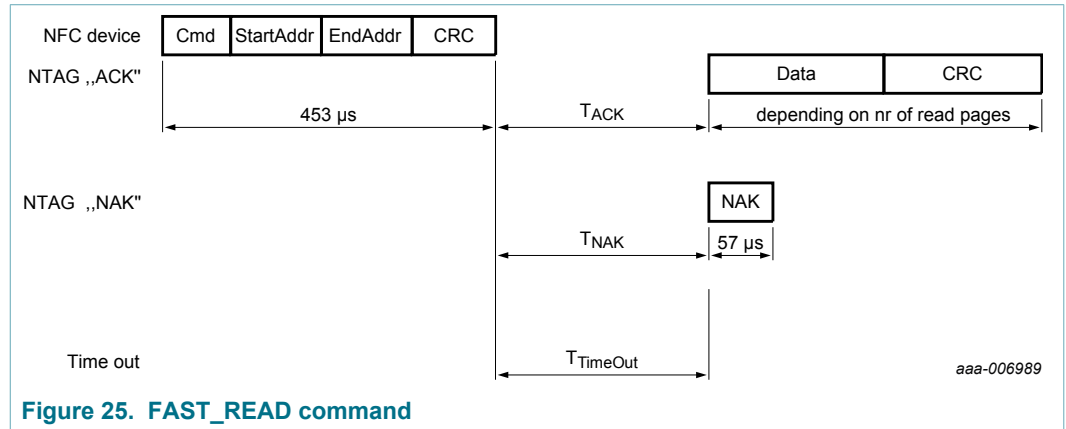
NFC device

Cmd | StartAddr | EndAddr | CRC

NTAG ,,ACK''

Data | CRC

453 µs

$T_{ACK}$

depending on nr of read pages

NTAG ,,NAK''

NAK

$T_{NAK}$

57 µs

Time out

$T_{TimeOut}$

aaa-006989

Figure 25. FAST_READ command